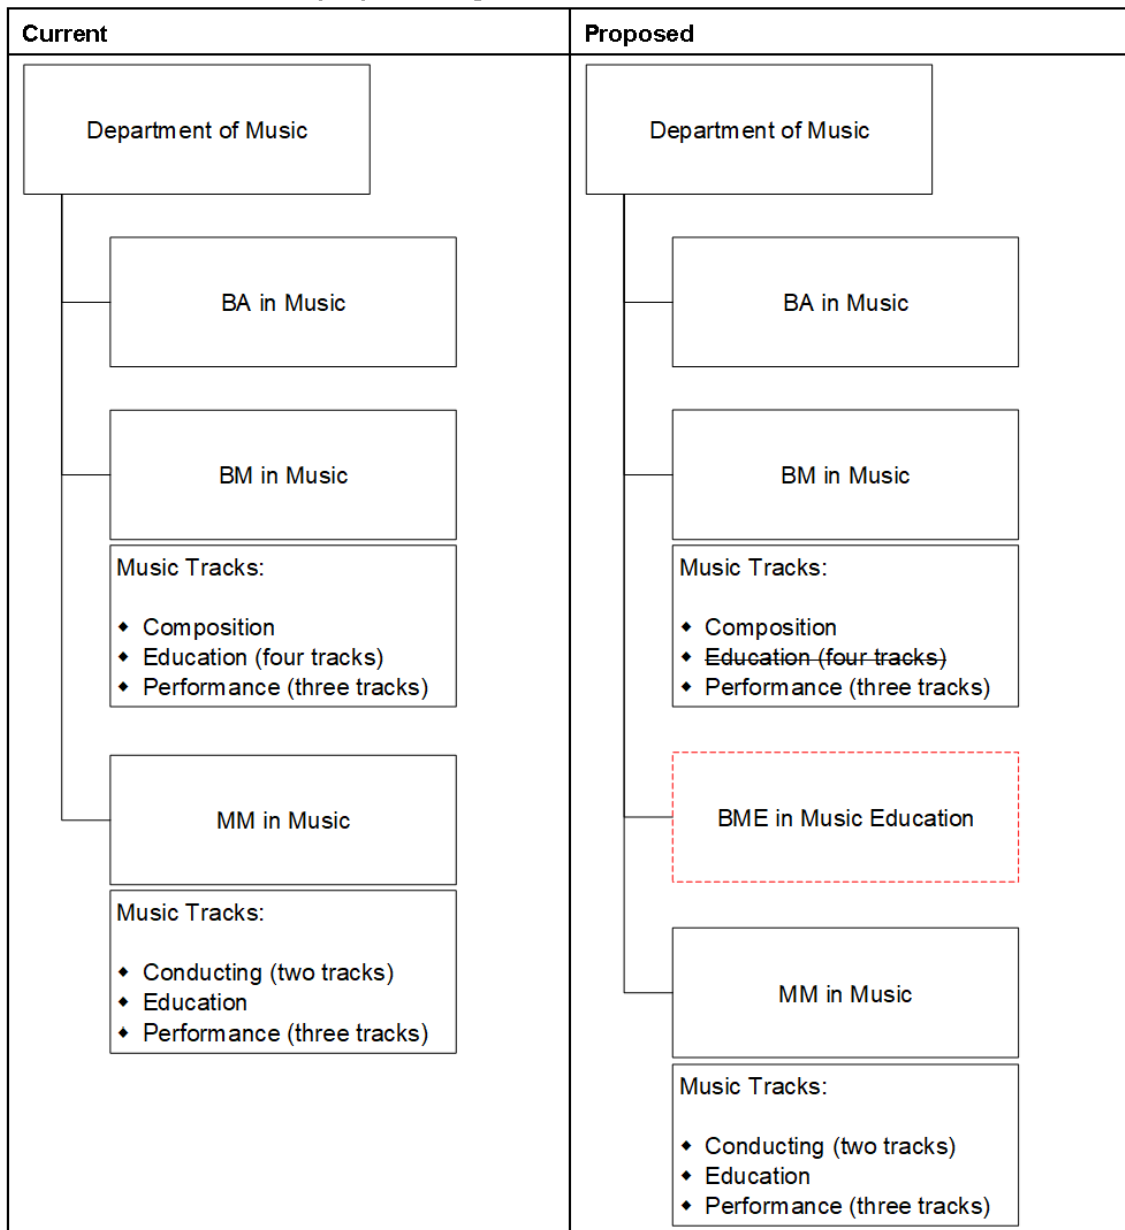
| Current | Proposed |
|---|---|
| Department of Music | Department of Music |
| BA in Music | BA in Music |
| BM in Music | BM in Music |
| Music Tracks: • Composition • Education (four tracks) • Performance (three tracks) | Music Tracks: • Composition • ~~Education (four tracks)~~ • Performance (three tracks) |
| | BME in Music Education |
| MM in Music | MM in Music |
| Music Tracks: • Conducting (two tracks) • Education • Performance (three tracks) | Music Tracks: • Conducting (two tracks) • Education • Performance (three tracks) |